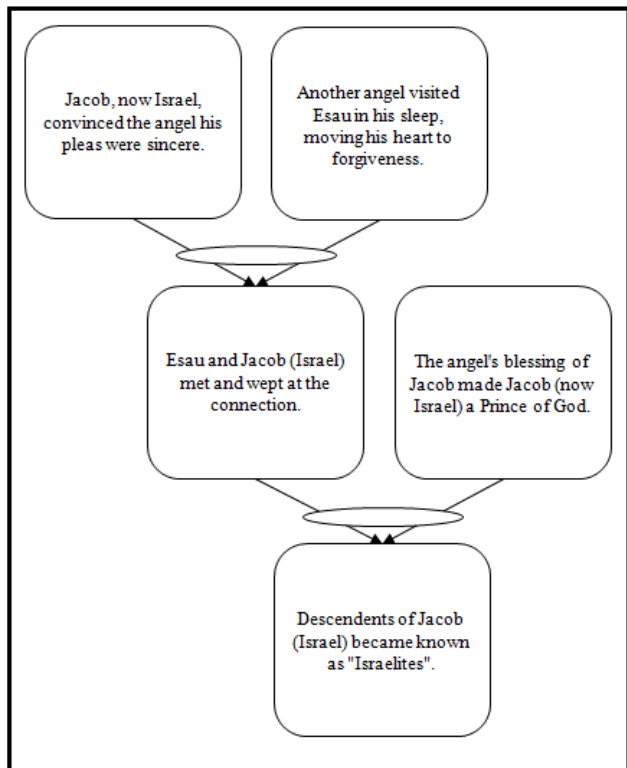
Jacob, now Israel, convinced the angel his pleas were sincere.

Another angel visited Esau in his sleep, moving his heart to forgiveness.

Esau and Jacob (Israel) met and wept at the connection.

The angel's blessing of Jacob made Jacob (now Israel) a Prince of God.

Descendents of Jacob (Israel) became known as "Israelites".